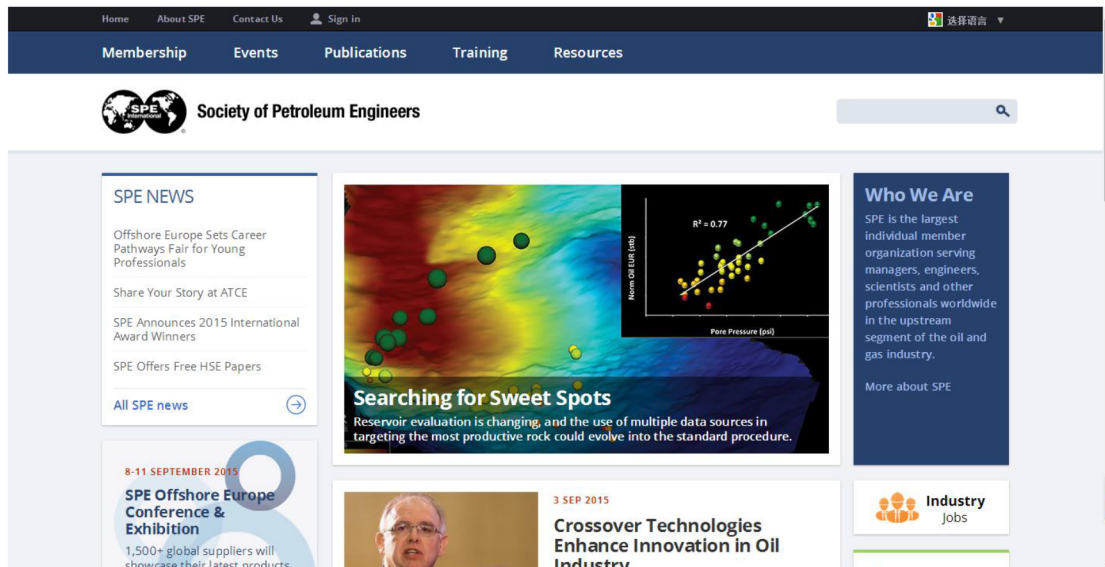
Home About SPE Contact Us Sign in

选择语言 ▼

Membership Events Publications Training Resources

SPE International

Society of Petroleum Engineers

SPE NEWS

Offshore Europe Sets Career Pathways Fair for Young Professionals

Share Your Story at ATCE

SPE Announces 2015 International Award Winners

SPE Offers Free HSE Papers

All SPE news

8-11 SEPTEMBER 2015

SPE Offshore Europe Conference & Exhibition

1,500+ global suppliers will showcase their latest products

$R^2 = 0.77$

Norm Oil EUR (stb)

Pore Pressure (psi)

Searching for Sweet Spots

Reservoir evaluation is changing, and the use of multiple data sources in targeting the most productive rock could evolve into the standard procedure.

3 SEP 2015

Crossover Technologies Enhance Innovation in Oil Industry

Who We Are

SPE is the largest individual member organization serving managers, engineers, scientists and other professionals worldwide in the upstream segment of the oil and gas industry.

More about SPE

Industry Jobs